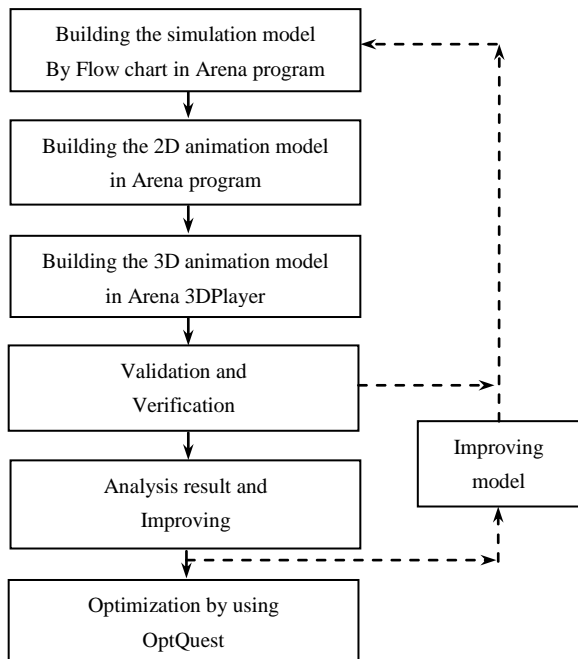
Building the simulation model
By Flow chart in Arena program

Building the 2D animation model
in Arena program

Building the 3D animation model
in Arena 3DPlayer

Validation and
Verification

Analysis result and
Improving

Optimization by using
OptQuest

Improving
model